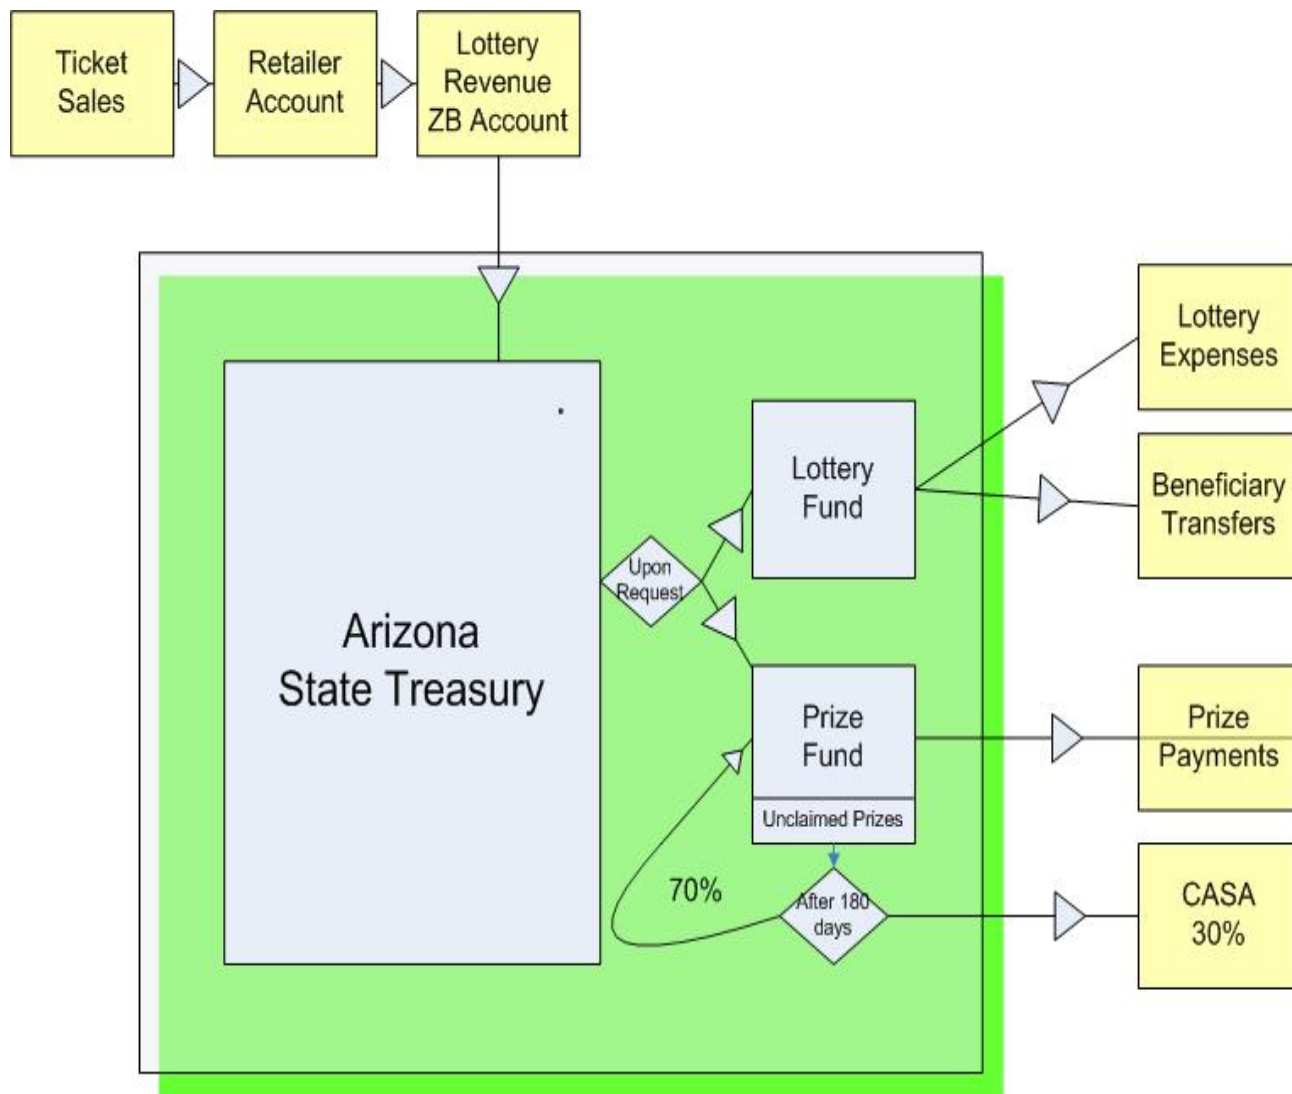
Ticket Sales

Retailer Account

Lottery Revenue ZB Account

Arizona State Treasury

Upon Request

Lottery Fund

Prize Fund

Unclaimed Prizes

70%

After 180 days

Lottery Expenses

Beneficiary Transfers

Prize Payments

CASA 30%